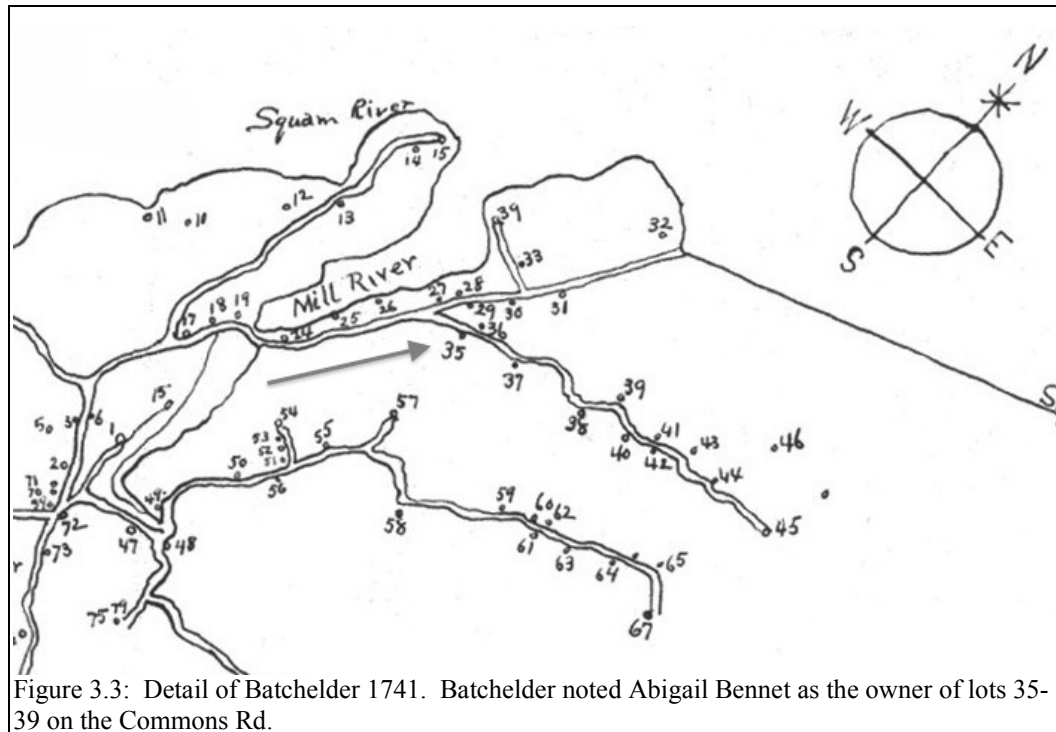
Squam River

Mill River

N
W
E
S

11 11 12 13 14 15 39 32 33 27 28 29 30 31 17 18 19 24 25 26 36 35 37 39 38 41 43 46 40 42 44 45 57 54 53 52 51 55 50 56 59 60 62 58 61 63 64 65 67 15 1 50 34 6 20 71 70 69 49 72 73 47 48 75 74 S r 10

Figure 3.3: Detail of Batchelder 1741. Batchelder noted Abigail Bennet as the owner of lots 35-39 on the Commons Rd.